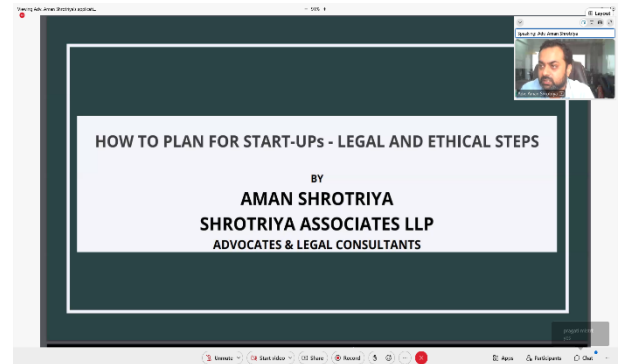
Viewing Adv. Aman Shrotriya's screen

— 50% +

Layout

Speaking: Adv. Aman Shrotriya

Adv. Aman Shrotriya

HOW TO PLAN FOR START-UPs - LEGAL AND ETHICAL STEPS

BY

AMAN SHROTRIYA

SHROTRIYA ASSOCIATES LLP

ADVOCATES & LEGAL CONSULTANTS

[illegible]

Unmute

Start video

Share

Record

Apps

Participants

Chat